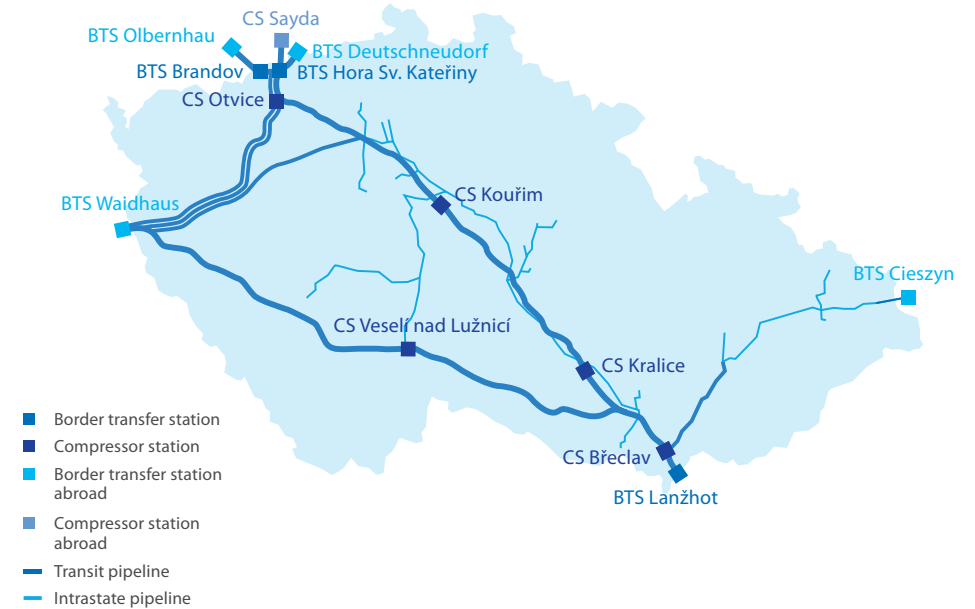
CS Sayda
BTS Olbernhau
BTS Deutschneudorf
BTS Brandov
BTS Hora Sv. Kateřiny
CS Otvice
CS Kouřim
BTS Waidhaus
BTS Cieszyn
CS Veselí nad Lužnicí
CS Kralice
CS Břeclav
BTS Lanžhot

Border transfer station
Compressor station
Border transfer station abroad
Compressor station abroad
Transit pipeline
Intrastate pipeline